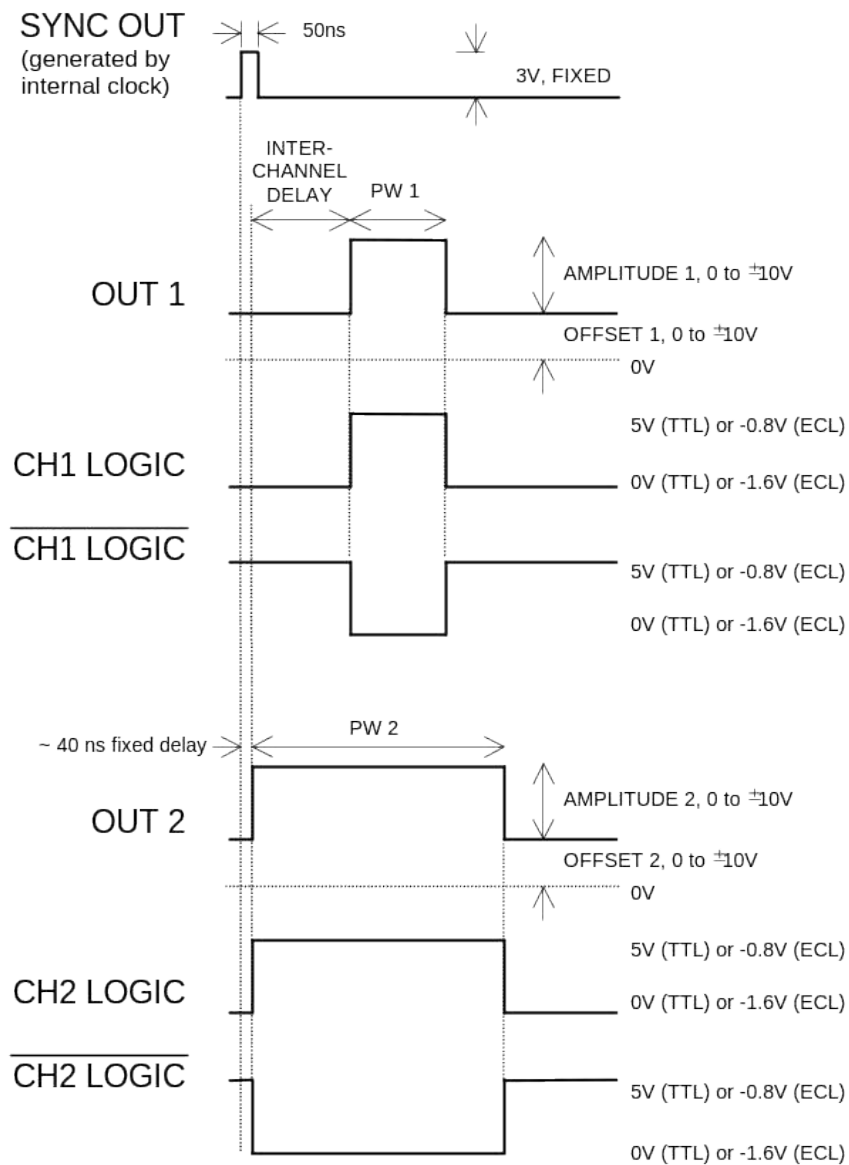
SYNC OUT
(generated by internal clock)

50ns

3V, FIXED

INTER-CHANNEL DELAY

PW 1

OUT 1

AMPLITUDE 1, 0 to $\pm$10V

OFFSET 1, 0 to $\pm$10V

0V

CH1 LOGIC

5V (TTL) or -0.8V (ECL)

0V (TTL) or -1.6V (ECL)

$\overline{\text{CH1 LOGIC}}$

5V (TTL) or -0.8V (ECL)

0V (TTL) or -1.6V (ECL)

~ 40 ns fixed delay

PW 2

OUT 2

AMPLITUDE 2, 0 to $\pm$10V

OFFSET 2, 0 to $\pm$10V

0V

CH2 LOGIC

5V (TTL) or -0.8V (ECL)

0V (TTL) or -1.6V (ECL)

$\overline{\text{CH2 LOGIC}}$

5V (TTL) or -0.8V (ECL)

0V (TTL) or -1.6V (ECL)